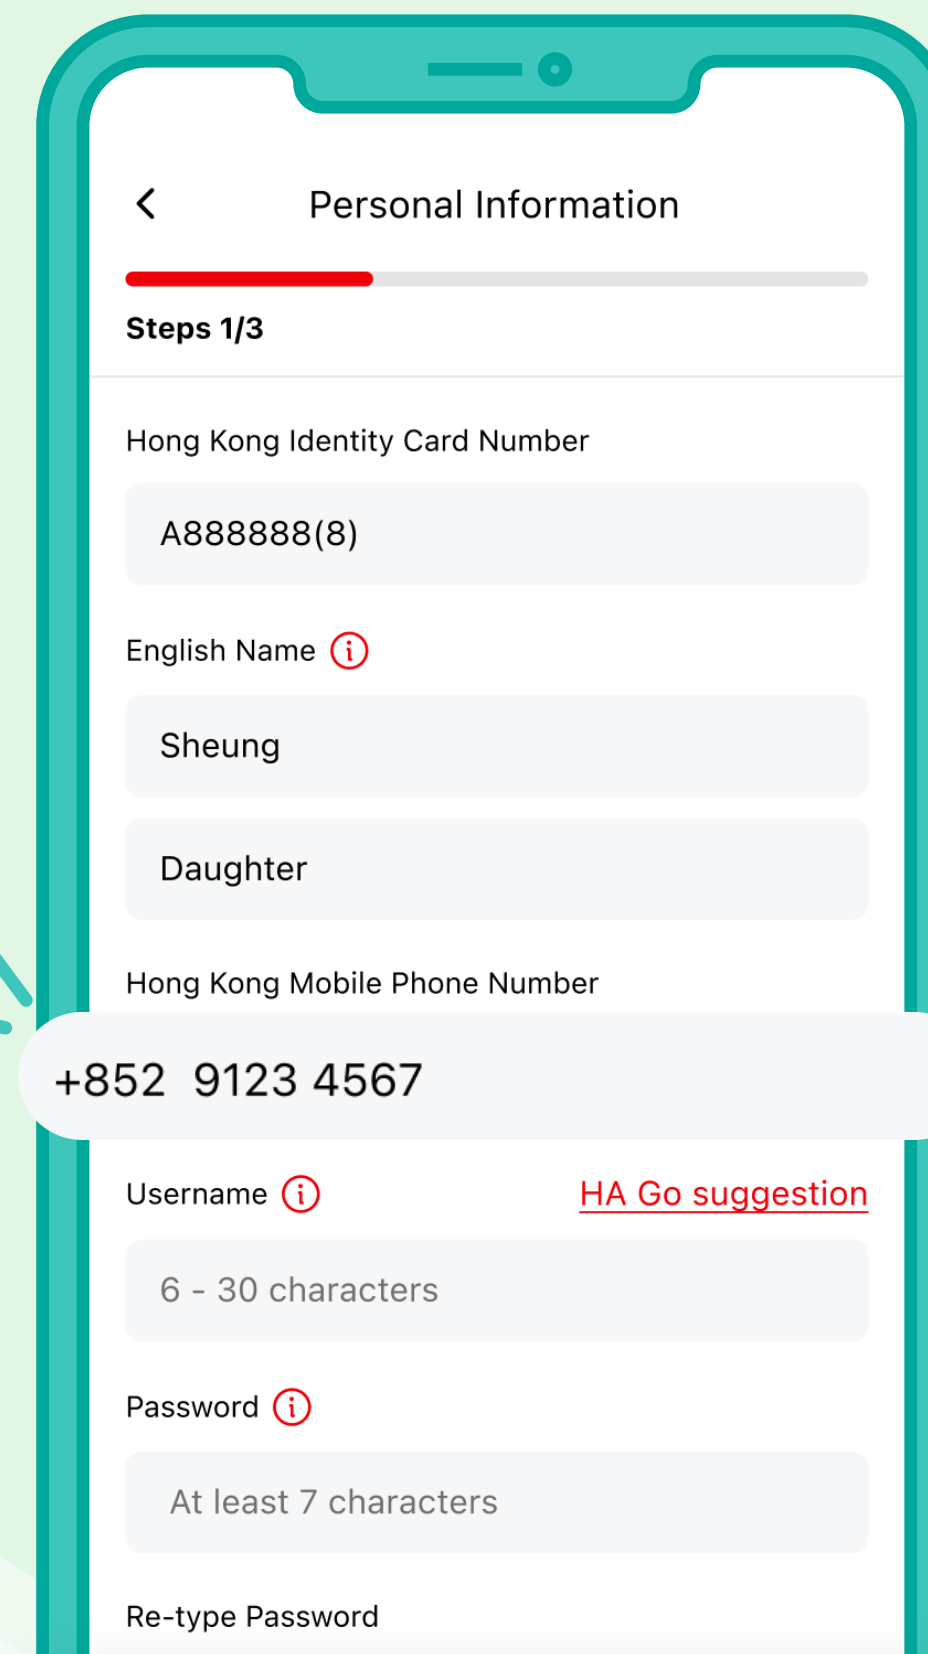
Personal Information

Steps 1/3

Hong Kong Identity Card Number

A888888(8)

English Name

Sheung

Daughter

Hong Kong Mobile Phone Number

+852 9123 4567

Username

HA Go suggestion

6 - 30 characters

Password

At least 7 characters

Re-type Password